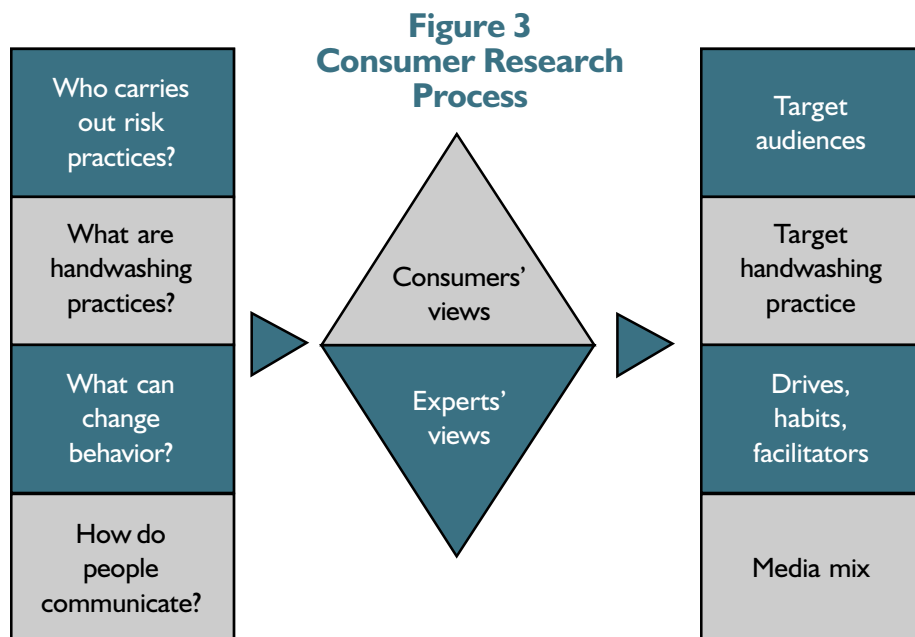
Figure 3
Consumer Research Process

Who carries out risk practices?

What are handwashing practices?

What can change behavior?

How do people communicate?

Consumers' views

Experts' views

Target audiences

Target handwashing practice

Drives, habits, facilitators

Media mix